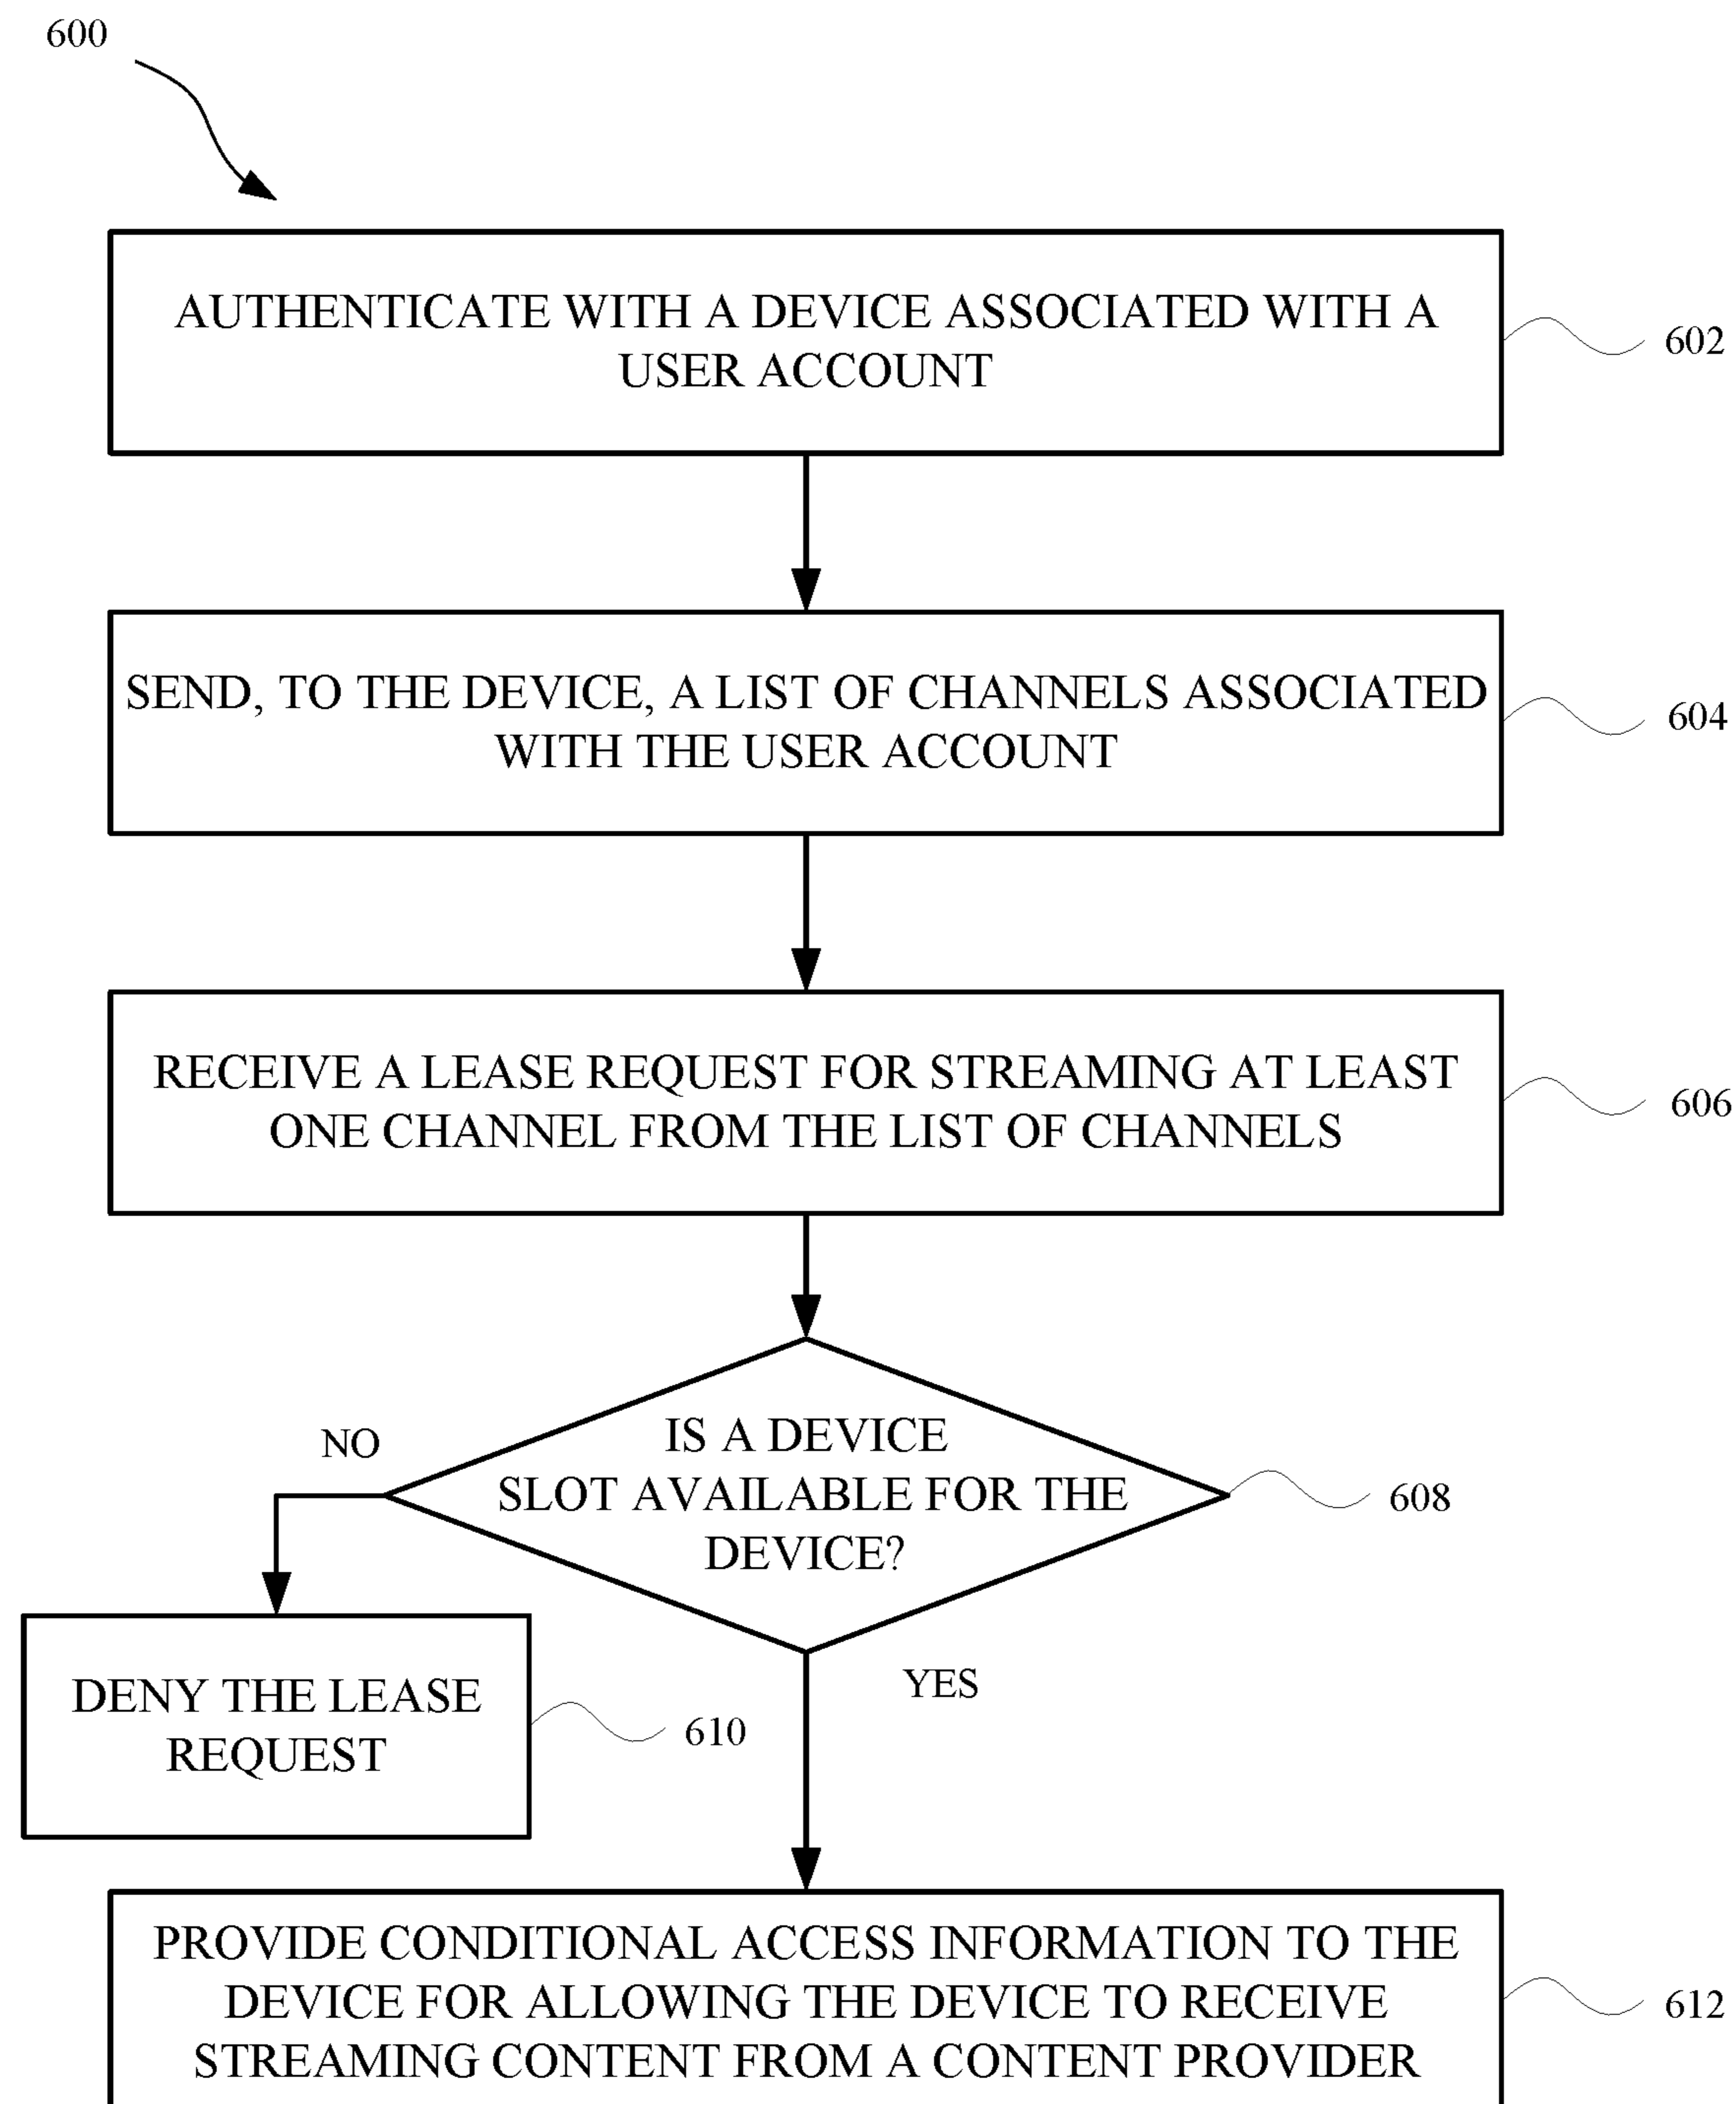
600

AUTHENTICATE WITH A DEVICE ASSOCIATED WITH A USER ACCOUNT

602

SEND, TO THE DEVICE, A LIST OF CHANNELS ASSOCIATED WITH THE USER ACCOUNT

604

RECEIVE A LEASE REQUEST FOR STREAMING AT LEAST ONE CHANNEL FROM THE LIST OF CHANNELS

606

IS A DEVICE SLOT AVAILABLE FOR THE DEVICE?

608

NO

DENY THE LEASE REQUEST

610

YES

PROVIDE CONDITIONAL ACCESS INFORMATION TO THE DEVICE FOR ALLOWING THE DEVICE TO RECEIVE STREAMING CONTENT FROM A CONTENT PROVIDER

612